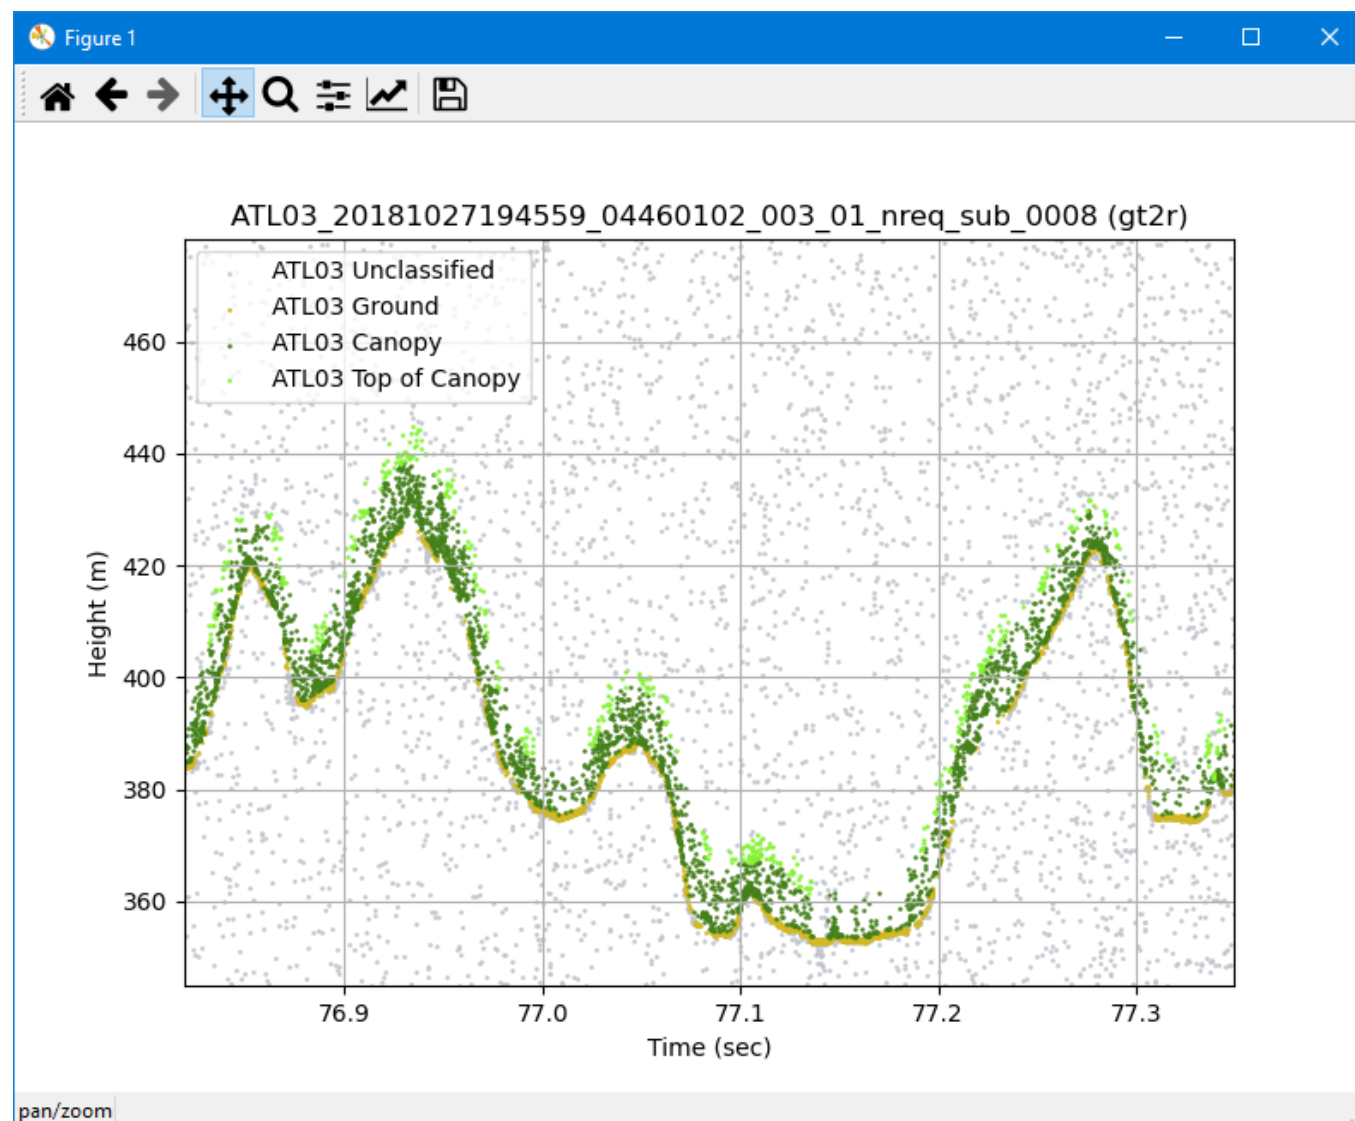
Figure 1

ATL03_20181027194559_04460102_003_01_nreq_sub_0008 (gt2r)

ATL03 Unclassified
ATL03 Ground
ATL03 Canopy
ATL03 Top of Canopy

Height (m)

460
440
420
400
380
360

76.9
77.0
77.1
77.2
77.3

Time (sec)

pan/zoom